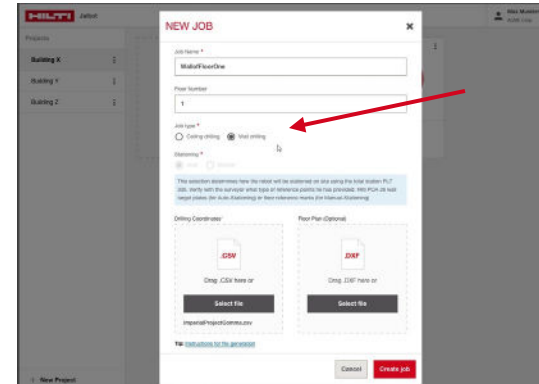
HILTI Jaibot

Projects

Building X

Building Y

Building Z

New Project

Max Mustermann
ACME Corp

NEW JOB

Job Name *
WallsFloorOne

Floor Number
1

Job type *
Ceiling drilling Wall drilling

Stationing *
Auto Manual

This selection determines how the robot will be stationed on site using the total station PLT 300. Verify with the surveyor what type of reference points he has provided. Hilti PCA 30 robot target plates (for Auto Stationing) or floor reference marks (for Manual Stationing)

Drilling Coordinates
.CSV
Drag .CSV here or
Select file
ImperialProjectComma.csv

Floor Plan (Optional)
.DXF
Drag .DXF here or
Select file

Tip: Instructions for file generation

Cancel Create job